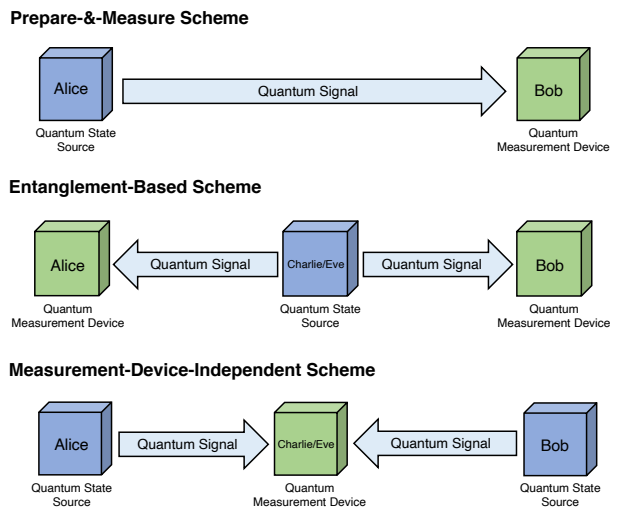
Prepare-&-Measure Scheme

Alice

Quantum State Source

Quantum Signal

Bob

Quantum Measurement Device

Entanglement-Based Scheme

Alice

Quantum Measurement Device

Quantum Signal

Charlie/Eve

Quantum State Source

Quantum Signal

Bob

Quantum Measurement Device

Measurement-Device-Independent Scheme

Alice

Quantum State Source

Quantum Signal

Charlie/Eve

Quantum Measurement Device

Quantum Signal

Bob

Quantum State Source